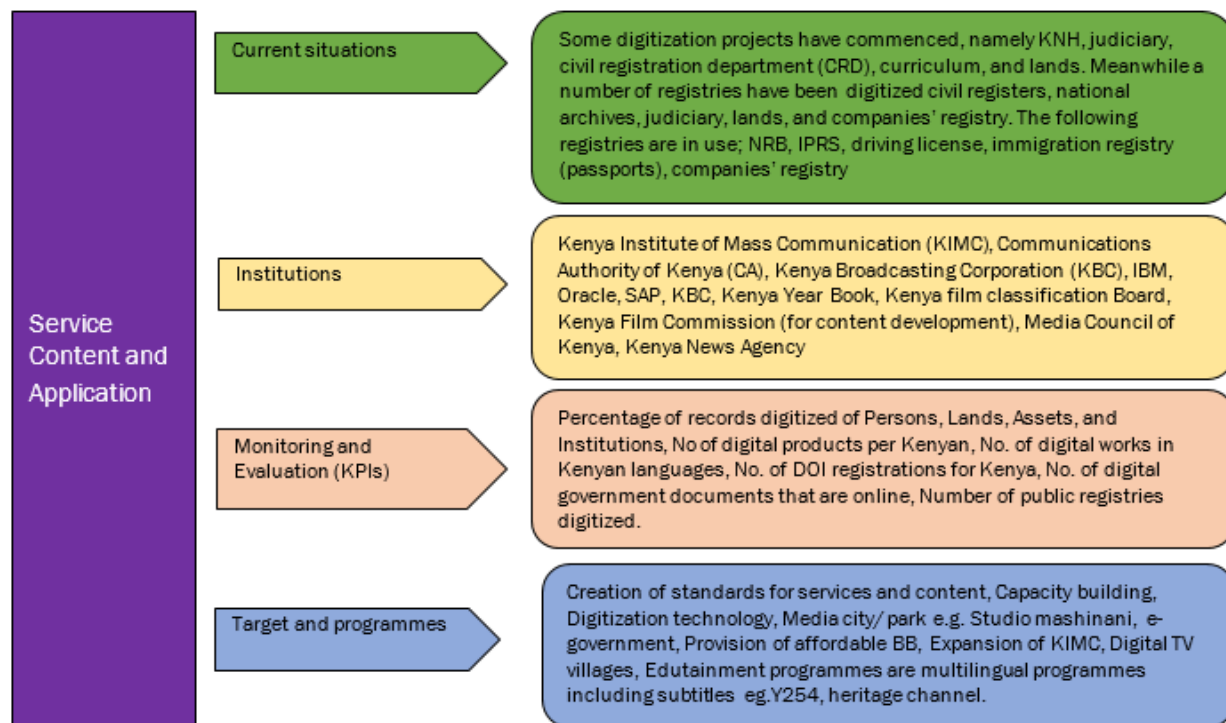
Service Content and Application

Current situations

Some digitization projects have commenced, namely KNH, judiciary, civil registration department (CRD), curriculum, and lands. Meanwhile a number of registries have been digitized civil registers, national archives, judiciary, lands, and companies' registry. The following registries are in use; NRB, IPRS, driving license, immigration registry (passports), companies' registry

Institutions

Kenya Institute of Mass Communication (KIMC), Communications Authority of Kenya (CA), Kenya Broadcasting Corporation (KBC), IBM, Oracle, SAP, KBC, Kenya Year Book, Kenya film classification Board, Kenya Film Commission (for content development), Media Council of Kenya, Kenya News Agency

Monitoring and Evaluation (KPIs)

Percentage of records digitized of Persons, Lands, Assets, and Institutions, No of digital products per Kenyan, No. of digital works in Kenyan languages, No. of DOI registrations for Kenya, No. of digital government documents that are online, Number of public registries digitized.

Target and programmes

Creation of standards for services and content, Capacity building, Digitization technology, Media city/ park e.g. Studio mashinani, e-government, Provision of affordable BB, Expansion of KIMC, Digital TV villages, Edutainment programmes are multilingual programmes including subtitles eg.Y254, heritage channel.